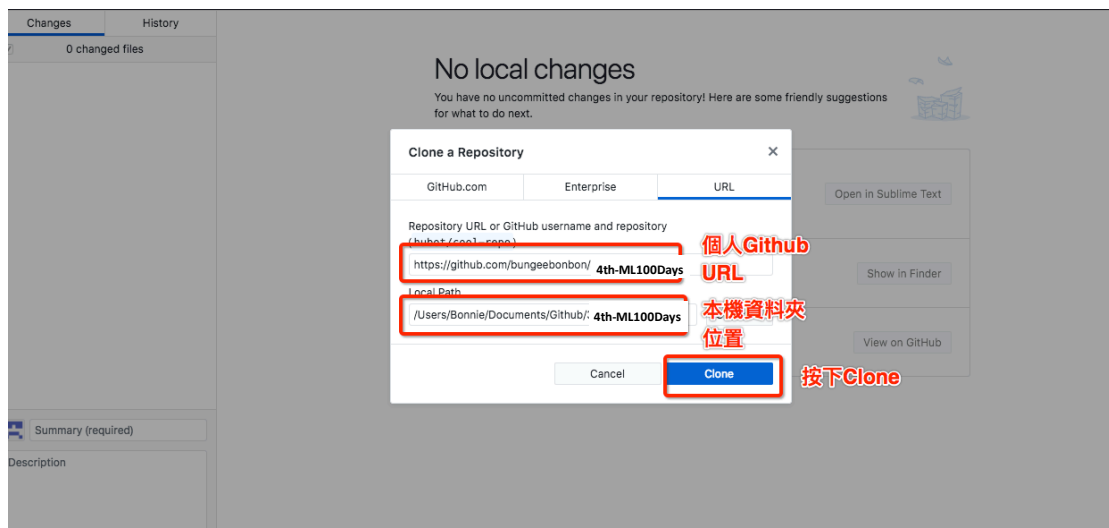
Changes History

0 changed files

No local changes

You have no uncommitted changes in your repository! Here are some friendly suggestions for what to do next.

Clone a Repository ×

GitHub.com Enterprise URL

Repository URL or GitHub username and repository (hubot/cool-repo)

https://github.com/bungeebonbon/ 4th-ML100Days

個人Github URL

Local Path

/Users/Bonnie/Documents/Github/ 4th-ML100Days

本機資料夾位置

Cancel Clone

按下Clone

Open in Sublime Text

Show in Finder

View on GitHub

Summary (required)

Description